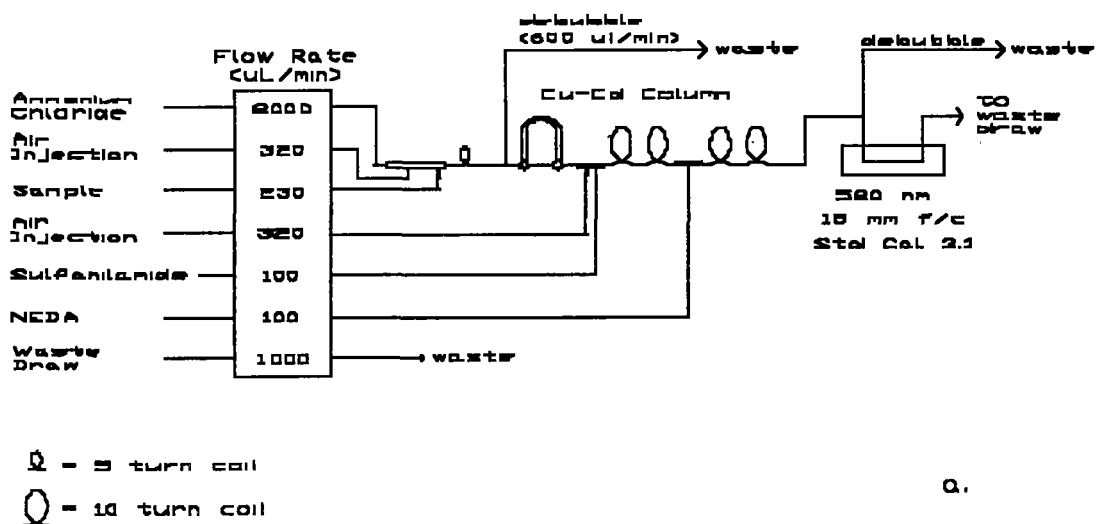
Flow Rate
(uL/min)

Ammonium Chloride 2000
Air Injection 320
Sample 230
Air Injection 320
Sulfanilamide 100
NEDA 100
Waste Draw 1000 → waste

debubble
(600 ul/min) → waste

Cu-Cd Column

debubble → waste

TO waste draw

520 nm
10 mm f/c
Std Cal 2.1

= 5 turn coil
= 10 turn coil

a.